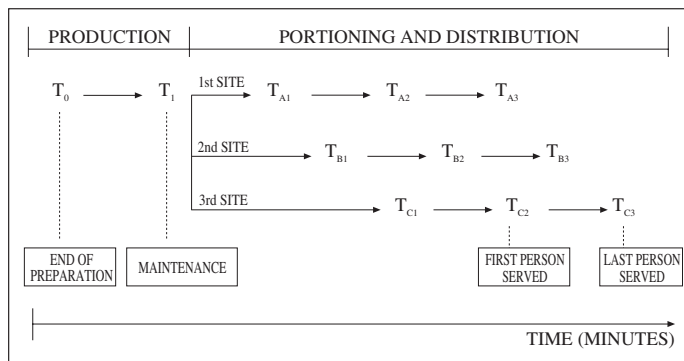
PRODUCTION

PORTIONING AND DISTRIBUTION

$T_0$

$T_1$

1st SITE

$T_{A1}$

$T_{A2}$

$T_{A3}$

2nd SITE

$T_{B1}$

$T_{B2}$

$T_{B3}$

3rd SITE

$T_{C1}$

$T_{C2}$

$T_{C3}$

END OF PREPARATION

MAINTENANCE

FIRST PERSON SERVED

LAST PERSON SERVED

TIME (MINUTES)